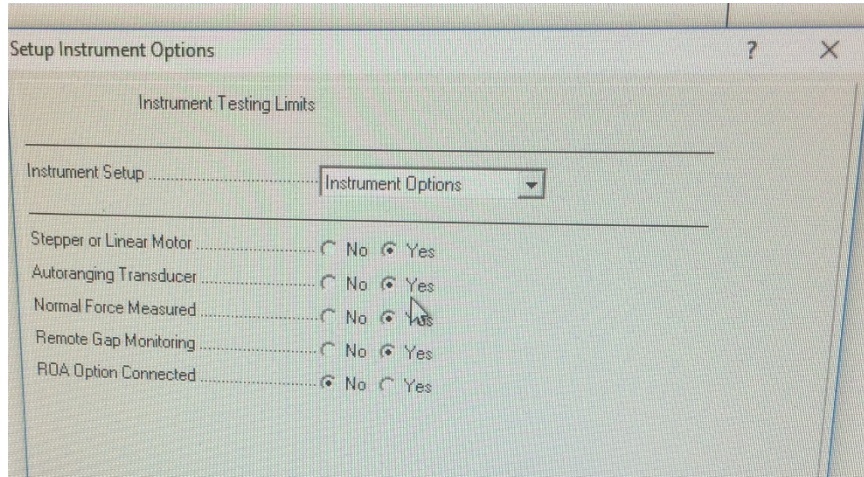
Setup Instrument Options

?

X

Instrument Testing Limits

Instrument Setup ........................ Instrument Options

Stepper or Linear Motor ........................ No Yes

Autoranging Transducer ........................ No Yes

Normal Force Measured ........................ No Yes

Remote Gap Monitoring ........................ No Yes

ROA Option Connected ........................ No Yes